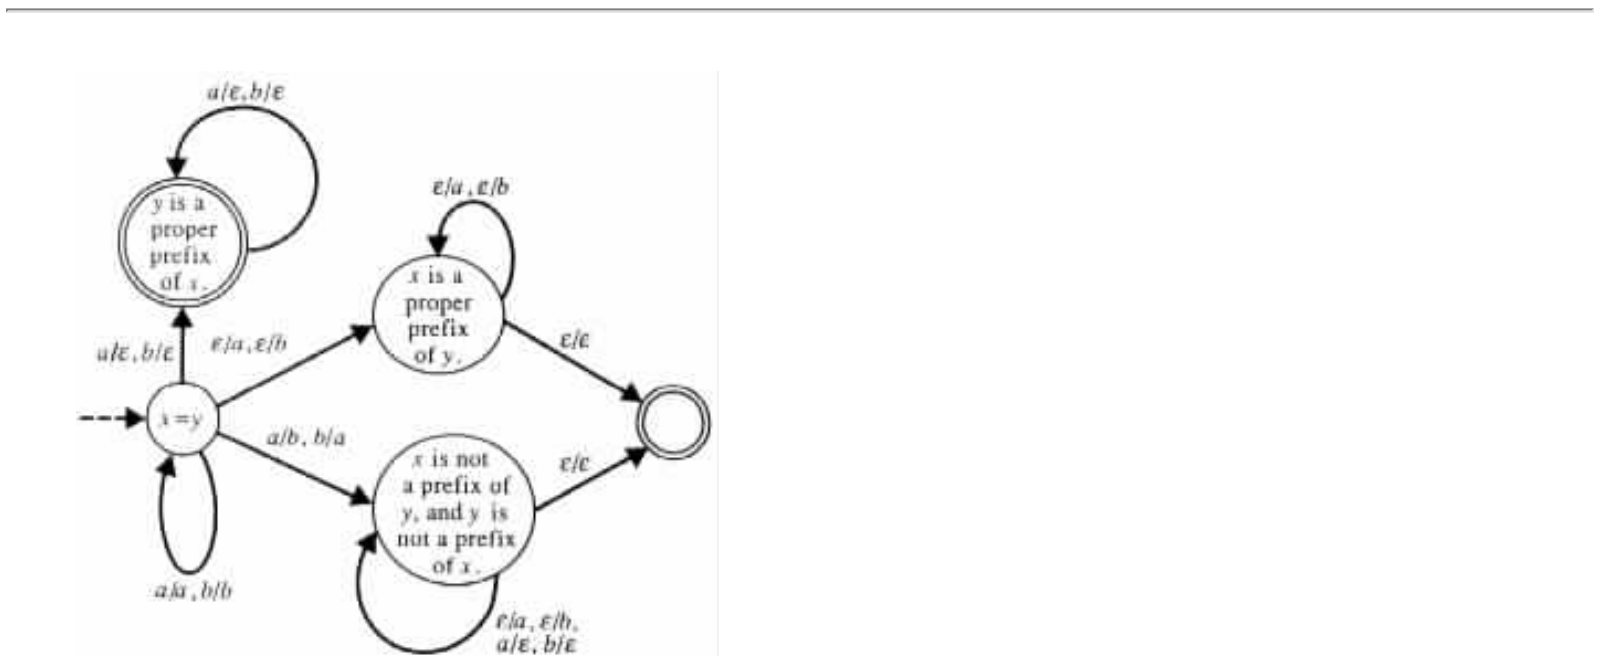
$a/\varepsilon, b/\varepsilon$

y is a proper prefix of x.

$\varepsilon/a, \varepsilon/b$

x is a proper prefix of y.

$a/\varepsilon, b/\varepsilon$

$\varepsilon/a, \varepsilon/b$

$\varepsilon/\varepsilon$

$x = y$

$a/b, b/a$

x is not a prefix of y, and y is not a prefix of x.

$\varepsilon/\varepsilon$

$a/a, b/b$

$\varepsilon/a, \varepsilon/b,$
$a/\varepsilon, b/\varepsilon$